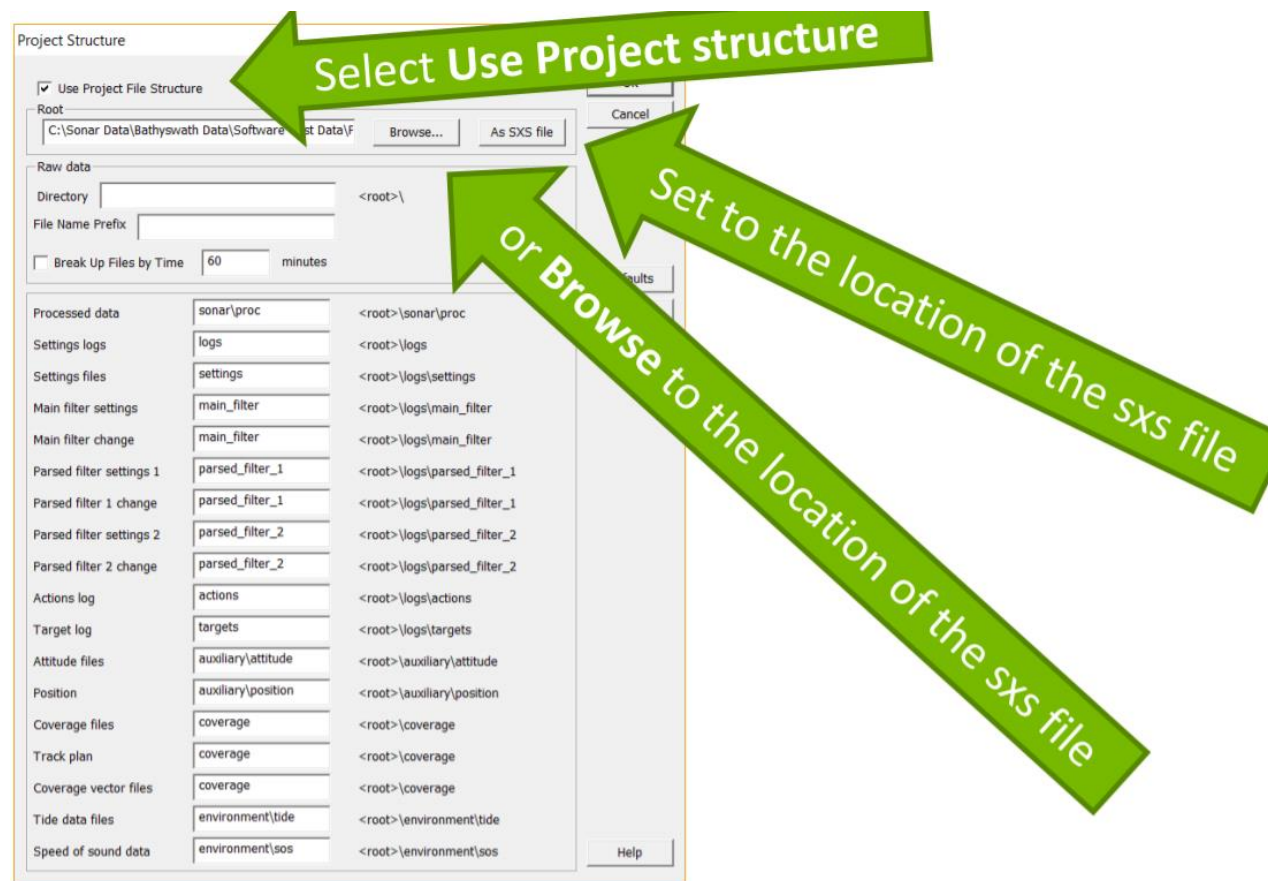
Project Structure

Select **Use Project structure**

Use Project File Structure

Root

C:\Sonar Data\Bathyswath Data\Software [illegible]st Data\F

Browse...

As SXS file

Cancel

Set to the location of the sxs file

or **Browse** to the location of the sxs file

Raw data

Directory

<root>\

File Name Prefix

Break Up Files by Time

60

minutes

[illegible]faults

| | | |
|---|---|---|
| Processed data | sonar\proc | <root>\sonar\proc |
| Settings logs | logs | <root>\logs |
| Settings files | settings | <root>\logs\settings |
| Main filter settings | main_filter | <root>\logs\main_filter |
| Main filter change | main_filter | <root>\logs\main_filter |
| Parsed filter settings 1 | parsed_filter_1 | <root>\logs\parsed_filter_1 |
| Parsed filter 1 change | parsed_filter_1 | <root>\logs\parsed_filter_1 |
| Parsed filter settings 2 | parsed_filter_2 | <root>\logs\parsed_filter_2 |
| Parsed filter 2 change | parsed_filter_2 | <root>\logs\parsed_filter_2 |
| Actions log | actions | <root>\logs\actions |
| Target log | targets | <root>\logs\targets |
| Attitude files | auxiliary\attitude | <root>\auxiliary\attitude |
| Position | auxiliary\position | <root>\auxiliary\position |
| Coverage files | coverage | <root>\coverage |
| Track plan | coverage | <root>\coverage |
| Coverage vector files | coverage | <root>\coverage |
| Tide data files | environment\tide | <root>\environment\tide |
| Speed of sound data | environment\sos | <root>\environment\sos |

Help